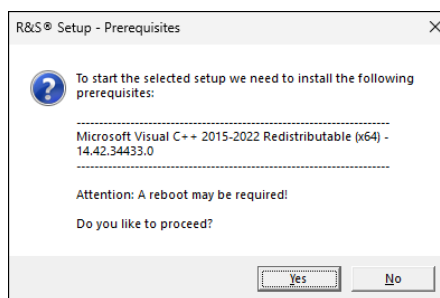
R&S® Setup - Prerequisites

×

To start the selected setup we need to install the following prerequisites:

------------------------------------------------------------------------
Microsoft Visual C++ 2015-2022 Redistributable (x64) - 14.42.34433.0
------------------------------------------------------------------------

Attention: A reboot may be required!

Do you like to proceed?

Yes

No